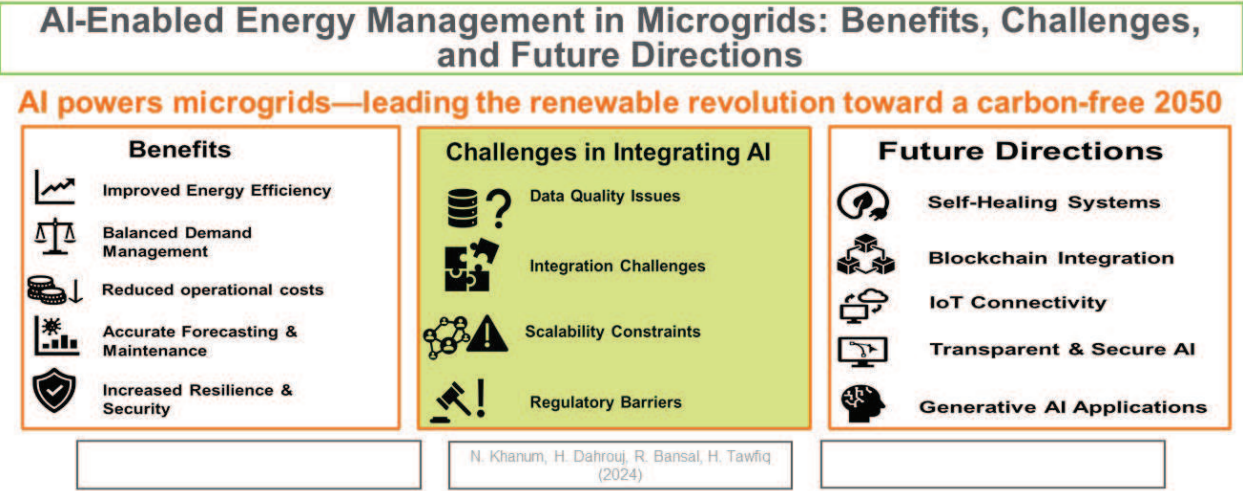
AI-Enabled Energy Management in Microgrids: Benefits, Challenges, and Future Directions

AI powers microgrids—leading the renewable revolution toward a carbon-free 2050

Benefits

Improved Energy Efficiency

Balanced Demand Management

Reduced operational costs

Accurate Forecasting & Maintenance

Increased Resilience & Security

Challenges in Integrating AI

Data Quality Issues

Integration Challenges

Scalability Constraints

Regulatory Barriers

Future Directions

Self-Healing Systems

Blockchain Integration

IoT Connectivity

Transparent & Secure AI

Generative AI Applications

N. Khanum, H. Dahrouj, R. Bansal, H. Tawfiq (2024)